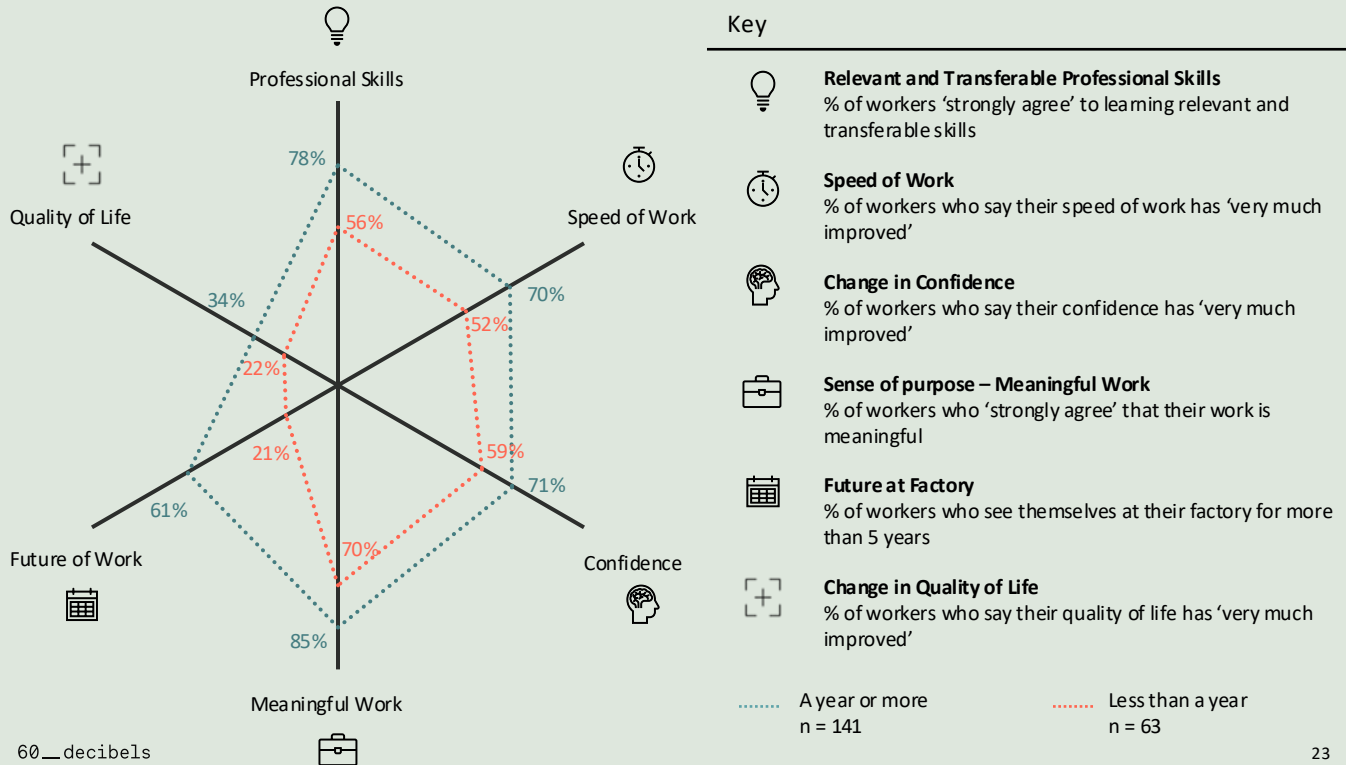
Professional Skills

Speed of Work

Confidence

Meaningful Work

Future of Work

Quality of Life

78%
56%
70%
52%
59%
71%
70%
85%
61%
21%
22%
34%

Key

**Relevant and Transferable Professional Skills**
% of workers 'strongly agree' to learning relevant and transferable skills

**Speed of Work**
% of workers who say their speed of work has 'very much improved'

**Change in Confidence**
% of workers who say their confidence has 'very much improved'

**Sense of purpose – Meaningful Work**
% of workers who 'strongly agree' that their work is meaningful

**Future at Factory**
% of workers who see themselves at their factory for more than 5 years

**Change in Quality of Life**
% of workers who say their quality of life has 'very much improved'

A year or more
n = 141

Less than a year
n = 63

60_decibels

23